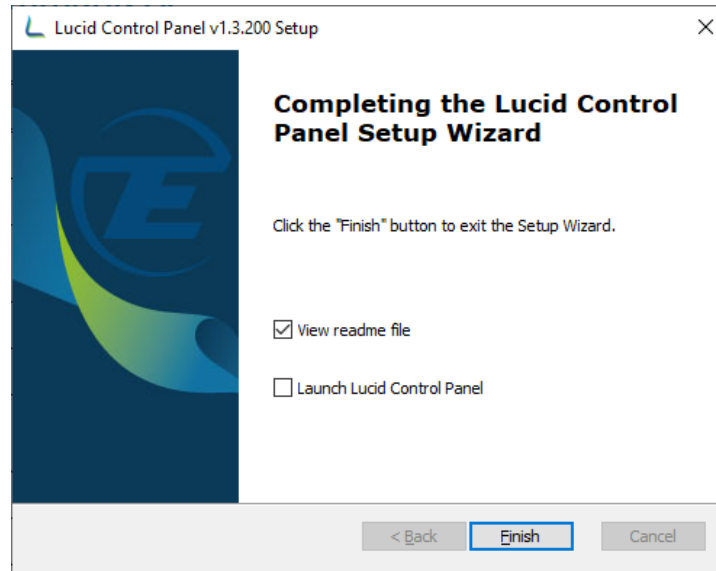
Lucid Control Panel v1.3.200 Setup

Completing the Lucid Control Panel Setup Wizard

Click the "Finish" button to exit the Setup Wizard.

View readme file

Launch Lucid Control Panel

< Back

Finish

Cancel